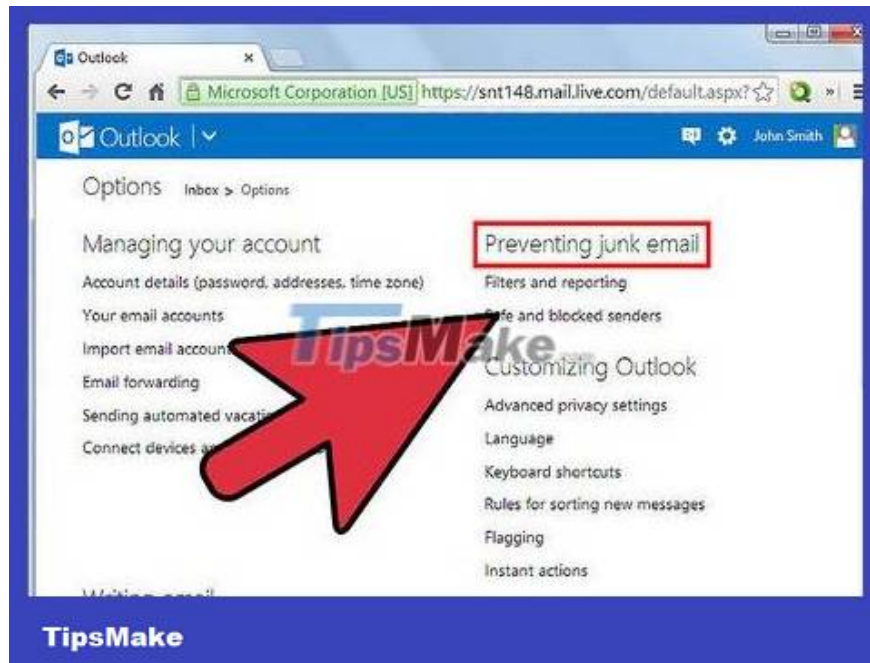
Outlook

Microsoft Corporation [US] https://snt148.mail.live.com/default.aspx?

Outlook

John Smith

Options Inbox > Options

Managing your account

Account details (password, addresses, time zone)

Your email accounts

Import email accoun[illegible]

Email forwarding

Sending automated vacati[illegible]

Connect devices a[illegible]

Writing email

Preventing junk email

Filters and reporting

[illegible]afe and blocked senders

Customizing Outlook

Advanced privacy settings

Language

Keyboard shortcuts

Rules for sorting new messages

Flagging

Instant actions

TipsMake

TipsMake